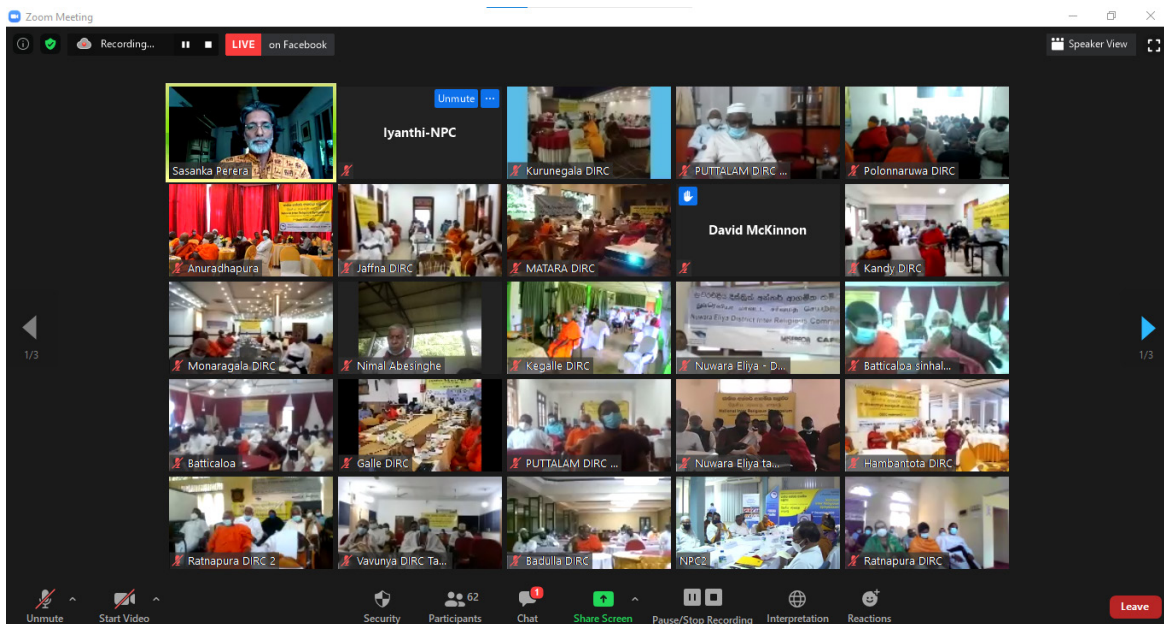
Zoom Meeting

Recording...

LIVE on Facebook

Speaker View

Sasanka Perera

Unmute

Iyanthi-NPC

Kurunegala DIRC

PUTTALAM DIRC ...

Polonnaruwa DIRC

Anuradhapura

Jaffna DIRC

MATARA DIRC

David McKinnon

Kandy DIRC

Monaragala DIRC

Nimal Abesinghe

Kegalle DIRC

Nuwara Eliya District Inter Religious Comm

Nuwara Eliya - D...

Batticaloa sinhal...

Batticaloa

Galle DIRC

PUTTALAM DIRC ...

Nuwara Eliya ta...

Hambantota DIRC

Ratnapura DIRC 2

Vavunya DIRC Ta...

Badulla DIRC

NPC2

Ratnapura DIRC

1/3

1/3

Unmute

Start Video

Security

62 Participants

1 Chat

Share Screen

Pause/Stop Recording

Interpretation

Reactions

Leave